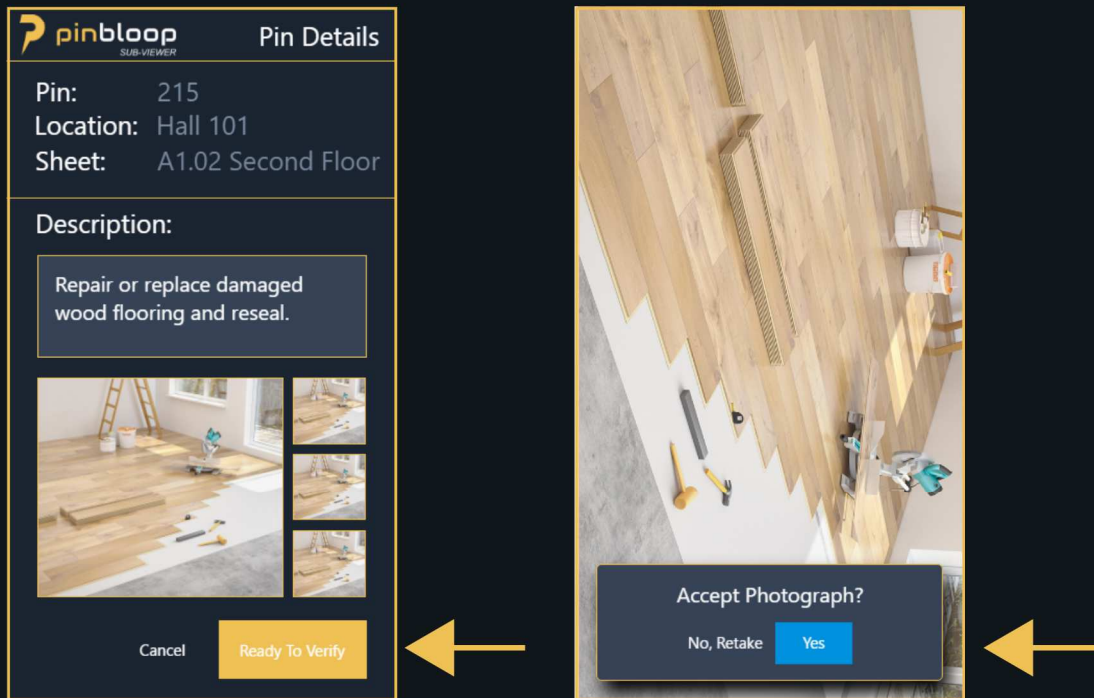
pinbloop
SUB-VIEWER
Pin Details

Pin: 215
Location: Hall 101
Sheet: A1.02 Second Floor

Description:

Repair or replace damaged wood flooring and reseal.

Cancel
Ready To Verify

Accept Photograph?
No, Retake
Yes